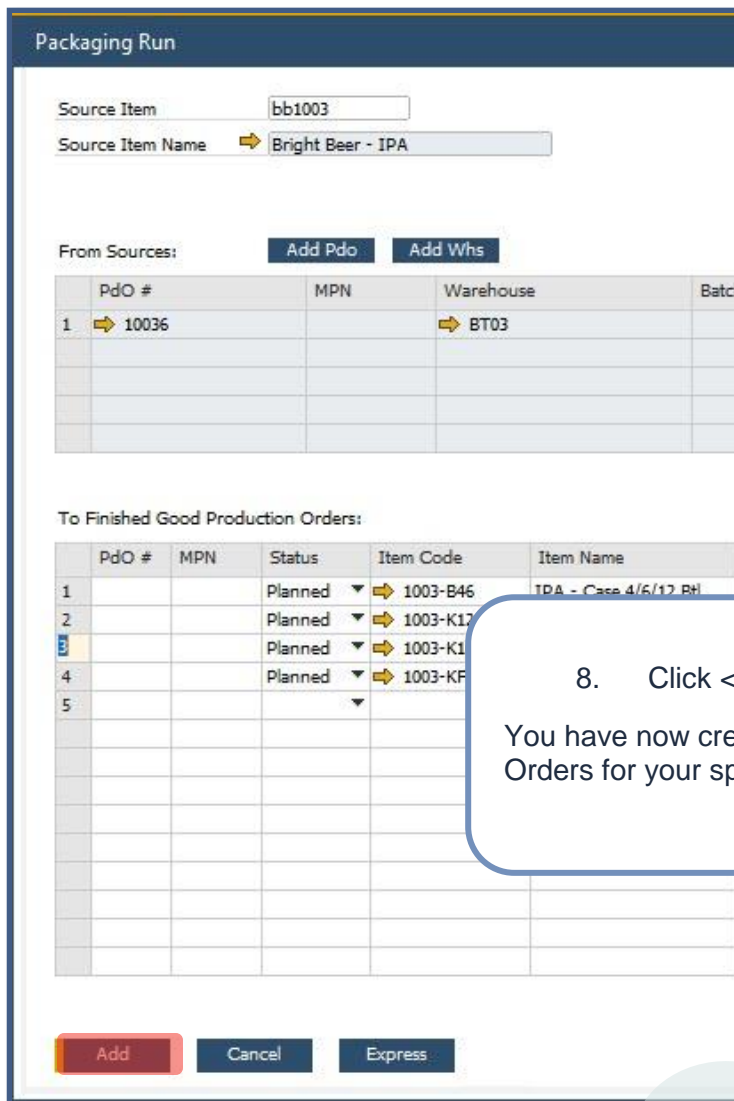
Packaging Run

Source Item bb1003
Source Item Name Bright Beer - IPA

From Sources: Add Pdo Add Whs

| | PdO # | MPN | Warehouse | Batc |
|---|---|---|---|---|
| 1 | 10036 | | BT03 | |

To Finished Good Production Orders:

| | PdO # | MPN | Status | Item Code | Item Name |
|---|---|---|---|---|---|
| 1 | | | Planned | 1003-B46 | IPA - Case 4/6/12 Btl |
| 2 | | | Planned | 1003-K1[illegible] | |
| 3 | | | Planned | 1003-K1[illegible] | |
| 4 | | | Planned | 1003-KF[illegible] | |
| 5 | | | | | |

8. Click <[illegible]

You have now cre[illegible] Orders for your sp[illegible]

Add Cancel Express